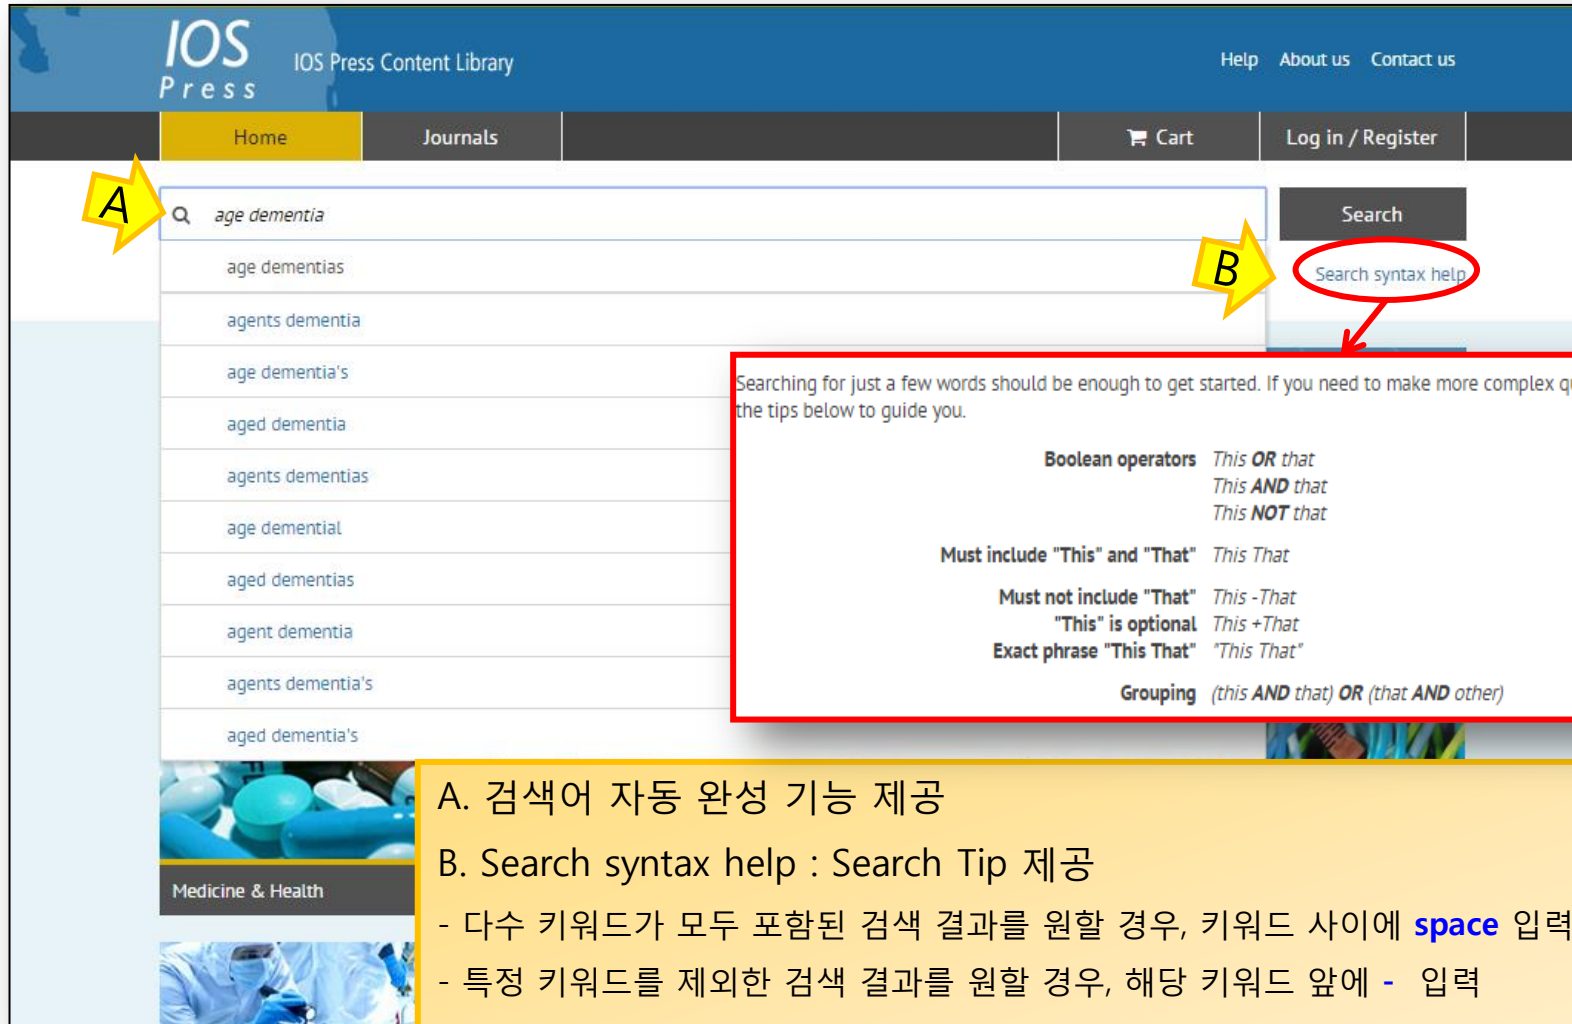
IOS Press

IOS Press Content Library

Help About us Contact us

Home Journals Cart Log in / Register

A

age dementia

Search

B

Search syntax help

age dementias
agents dementia
age dementia's
aged dementia
agents dementias
age demential
aged dementias
agent dementia
agents dementia's
aged dementia's

Searching for just a few words should be enough to get started. If you need to make more complex q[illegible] the tips below to guide you.

| | |
|---|---|
| Boolean operators | This ***OR*** that<br>This ***AND*** that<br>This ***NOT*** that |
| Must include "This" and "That" | This That |
| Must not include "That" | This -That |
| "This" is optional | This +That |
| Exact phrase "This That" | "This That" |
| Grouping | (this ***AND*** that) ***OR*** (that ***AND*** other) |

Medicine & Health

A. 검색어 자동 완성 기능 제공

B. Search syntax help : Search Tip 제공

- 다수 키워드가 모두 포함된 검색 결과를 원할 경우, 키워드 사이에 space 입력

- 특정 키워드를 제외한 검색 결과를 원할 경우, 해당 키워드 앞에 - 입력